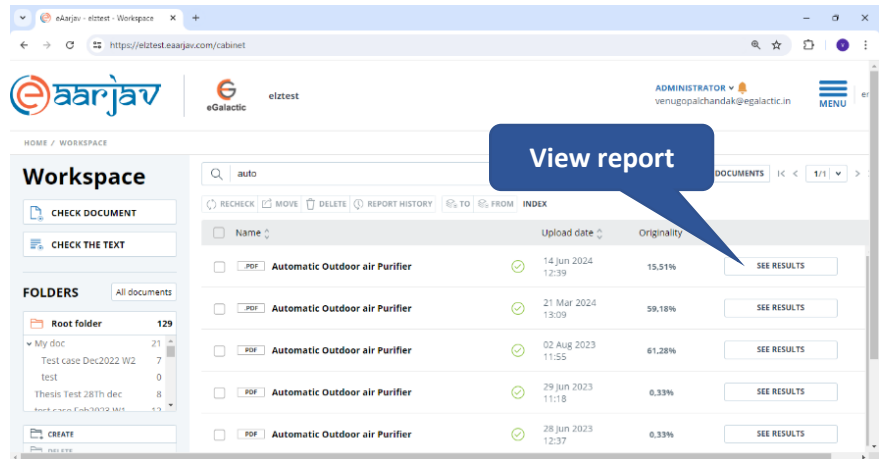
eAarjav - elztest - Workspace
https://elztest.eaarjav.com/cabinet

eaarjav | eGalactic elztest
ADMINISTRATOR
venugopalchandak@egalactic.in
MENU

HOME / WORKSPACE

Workspace

CHECK DOCUMENT
CHECK THE TEXT

FOLDERS All documents

| Root folder | 129 |
|---|---|
| My doc | 21 |
| Test case Dec2022 W2 | 7 |
| test | 0 |
| Thesis Test 28Th dec | 8 |
| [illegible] | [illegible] |

CREATE

auto
View report
DOCUMENTS 1/1

RECHECK MOVE DELETE REPORT HISTORY TO FROM INDEX

| | Name | | Upload date | Originality | |
|---|---|---|---|---|---|
| PDF | Automatic Outdoor air Purifier | | 14 Jun 2024 12:39 | 15,51% | SEE RESULTS |
| PDF | Automatic Outdoor air Purifier | | 21 Mar 2024 13:09 | 59,18% | SEE RESULTS |
| PDF | Automatic Outdoor air Purifier | | 02 Aug 2023 11:55 | 61,28% | SEE RESULTS |
| PDF | Automatic Outdoor air Purifier | | 29 Jun 2023 11:18 | 0,33% | SEE RESULTS |
| PDF | Automatic Outdoor air Purifier | | 28 Jun 2023 12:37 | 0,33% | SEE RESULTS |